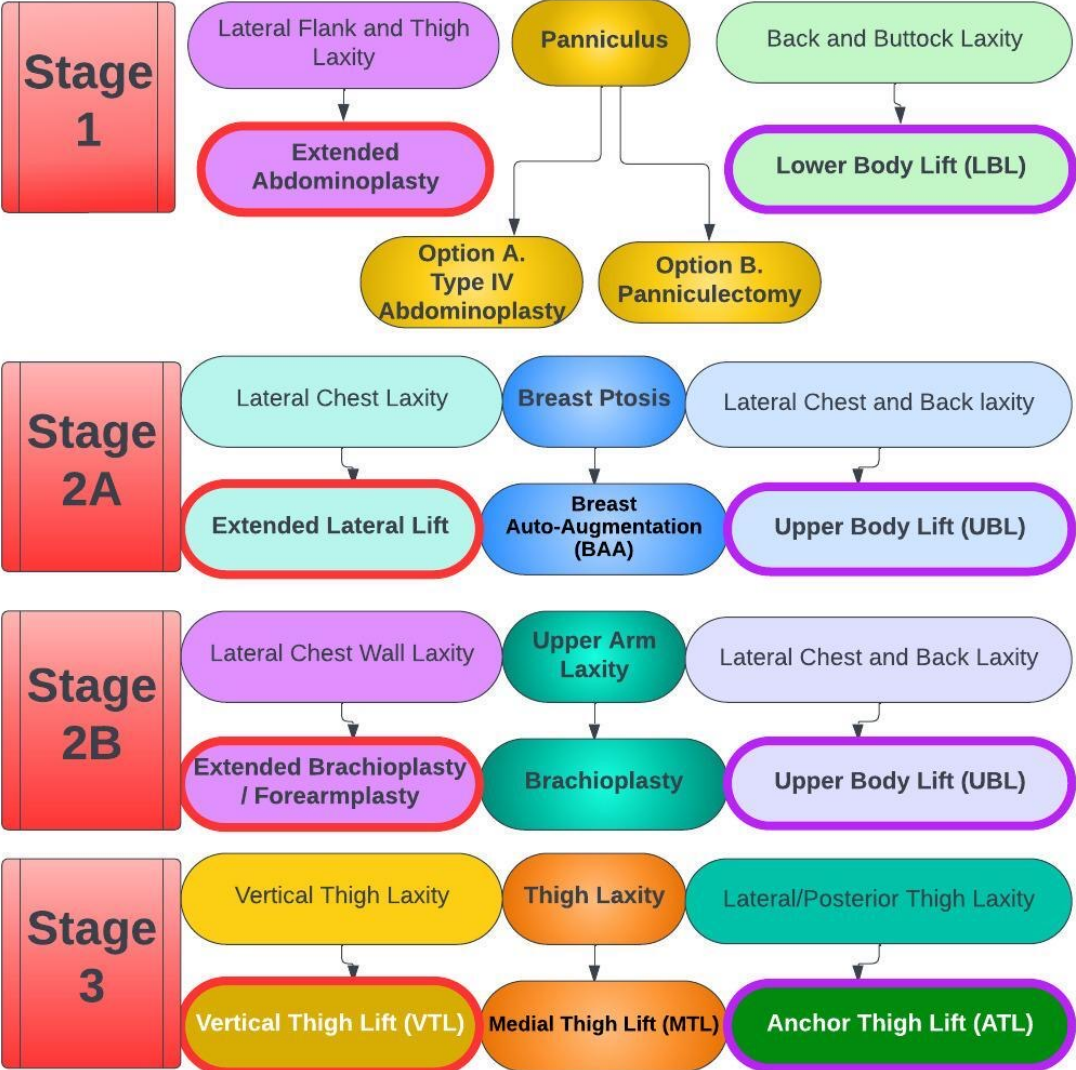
Stage 1

Lateral Flank and Thigh Laxity

Panniculus

Back and Buttock Laxity

Extended Abdominoplasty

Lower Body Lift (LBL)

Option A. Type IV Abdominoplasty

Option B. Panniculectomy

Stage 2A

Lateral Chest Laxity

Breast Ptosis

Lateral Chest and Back laxity

Extended Lateral Lift

Breast Auto-Augmentation (BAA)

Upper Body Lift (UBL)

Stage 2B

Lateral Chest Wall Laxity

Upper Arm Laxity

Lateral Chest and Back Laxity

Extended Brachioplasty / Forearmplasty

Brachioplasty

Upper Body Lift (UBL)

Stage 3

Vertical Thigh Laxity

Thigh Laxity

Lateral/Posterior Thigh Laxity

Vertical Thigh Lift (VTL)

Medial Thigh Lift (MTL)

Anchor Thigh Lift (ATL)